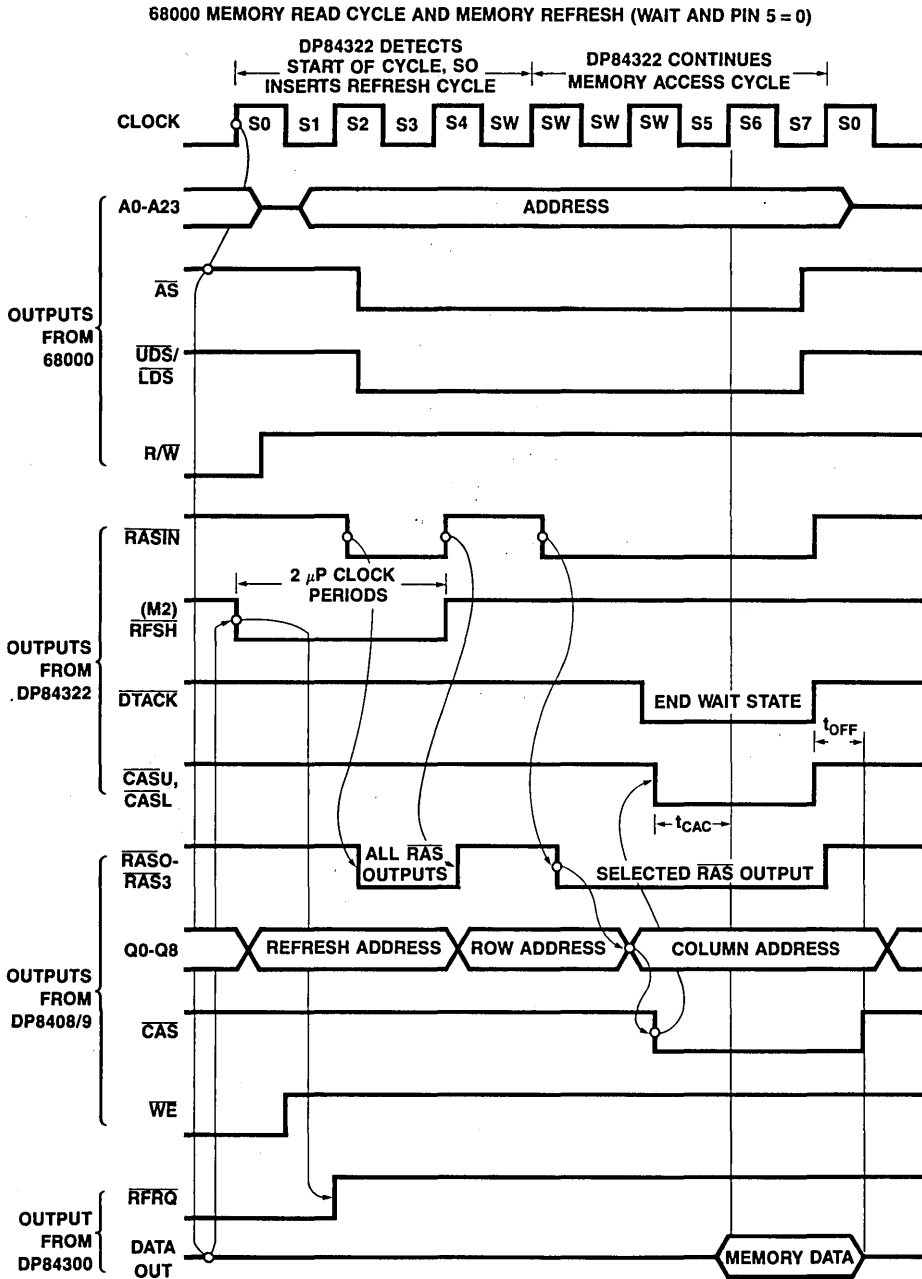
68000 MEMORY READ CYCLE AND MEMORY REFRESH (WAIT AND PIN 5 = 0)

DP84322 DETECTS START OF CYCLE, SO INSERTS REFRESH CYCLE

DP84322 CONTINUES MEMORY ACCESS CYCLE

CLOCK

S0 S1 S2 S3 S4 SW SW SW SW S5 S6 S7 S0

OUTPUTS FROM 68000

A0-A23

ADDRESS

$\overline{AS}$

$\overline{UDS}$/ $\overline{LDS}$

R/$\overline{W}$

OUTPUTS FROM DP84322

$\overline{RASIN}$

2 $\mu$P CLOCK PERIODS

(M2) $\overline{RFSH}$

$\overline{DTACK}$

END WAIT STATE

$t_{OFF}$

$\overline{CASU}$, $\overline{CASL}$

$t_{CAC}$

OUTPUTS FROM DP8408/9

$\overline{RAS0}$- $\overline{RAS3}$

ALL $\overline{RAS}$ OUTPUTS

SELECTED $\overline{RAS}$ OUTPUT

Q0-Q8

REFRESH ADDRESS

ROW ADDRESS

COLUMN ADDRESS

$\overline{CAS}$

$\overline{WE}$

OUTPUT FROM DP84300

$\overline{RFRQ}$

DATA OUT

MEMORY DATA